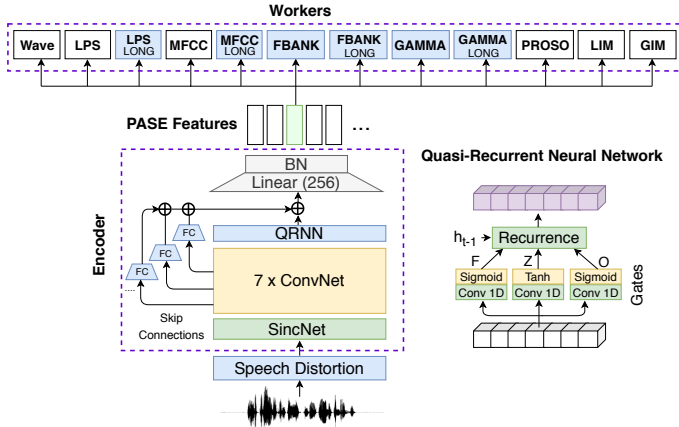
Workers

Wave
LPS
LPS LONG
MFCC
MFCC LONG
FBANK
FBANK LONG
GAMMA
GAMMA LONG
PROSO
LIM
GIM

PASE Features

...

Encoder

BN
Linear (256)
QRNN
7 x ConvNet
SincNet
FC
FC
FC
Skip Connections
Speech Distortion

Quasi-Recurrent Neural Network

$h_{t-1}$
Recurrence
F
Z
O
Sigmoid
Tanh
Sigmoid
Conv 1D
Conv 1D
Conv 1D
Gates